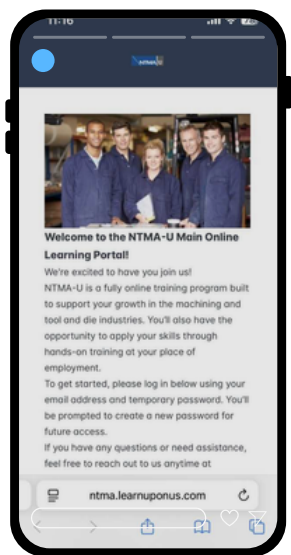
11:16

NTMA-U

Welcome to the NTMA-U Main Online Learning Portal!

We're excited to have you join us!

NTMA-U is a fully online training program built to support your growth in the machining and tool and die industries. You'll also have the opportunity to apply your skills through hands-on training at your place of employment.

To get started, please log in below using your email address and temporary password. You'll be prompted to create a new password for future access.

If you have any questions or need assistance, feel free to reach out to us anytime at

ntma.learnuponus.com